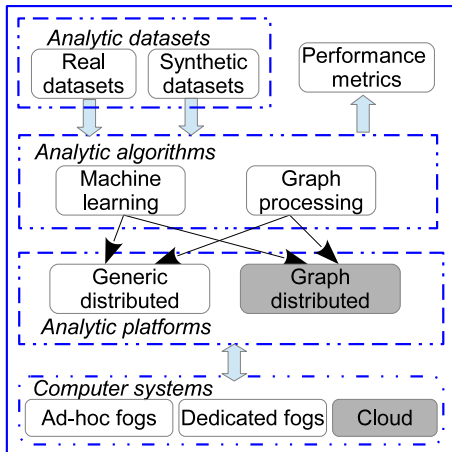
Analytic datasets

Real datasets

Synthetic datasets

Performance metrics

Analytic algorithms

Machine learning

Graph processing

Generic distributed

Graph distributed

Analytic platforms

Computer systems

Ad-hoc fogs

Dedicated fogs

Cloud